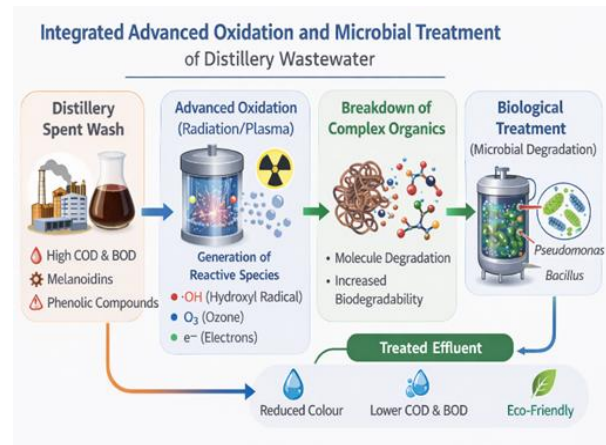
Integrated Advanced Oxidation and Microbial Treatment
of Distillery Wastewater

Distillery Spent Wash

High COD & BOD
Melanoidins
Phenolic Compounds

Advanced Oxidation
(Radiation/Plasma)

Generation of Reactive Species
• ·OH (Hydroxyl Radical)
• $O_3$ (Ozone)
• e⁻ (Electrons)

Breakdown of Complex Organics

• Molecule Degradation
• Increased Biodegradability

Biological Treatment
(Microbial Degradation)

Pseudomonas
Bacillus

Treated Effluent

Reduced Colour
Lower COD & BOD
Eco-Friendly